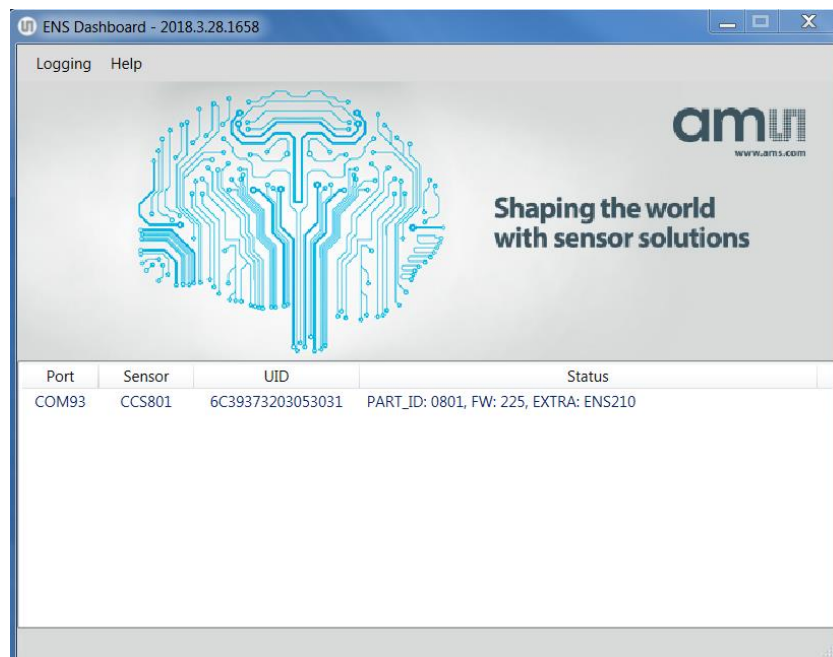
ENS Dashboard - 2018.3.28.1658

Logging Help

ams
www.ams.com

Shaping the world with sensor solutions

| Port | Sensor | UID | Status |
|---|---|---|---|
| COM93 | CCS801 | 6C39373203053031 | PART_ID: 0801, FW: 225, EXTRA: ENS210 |